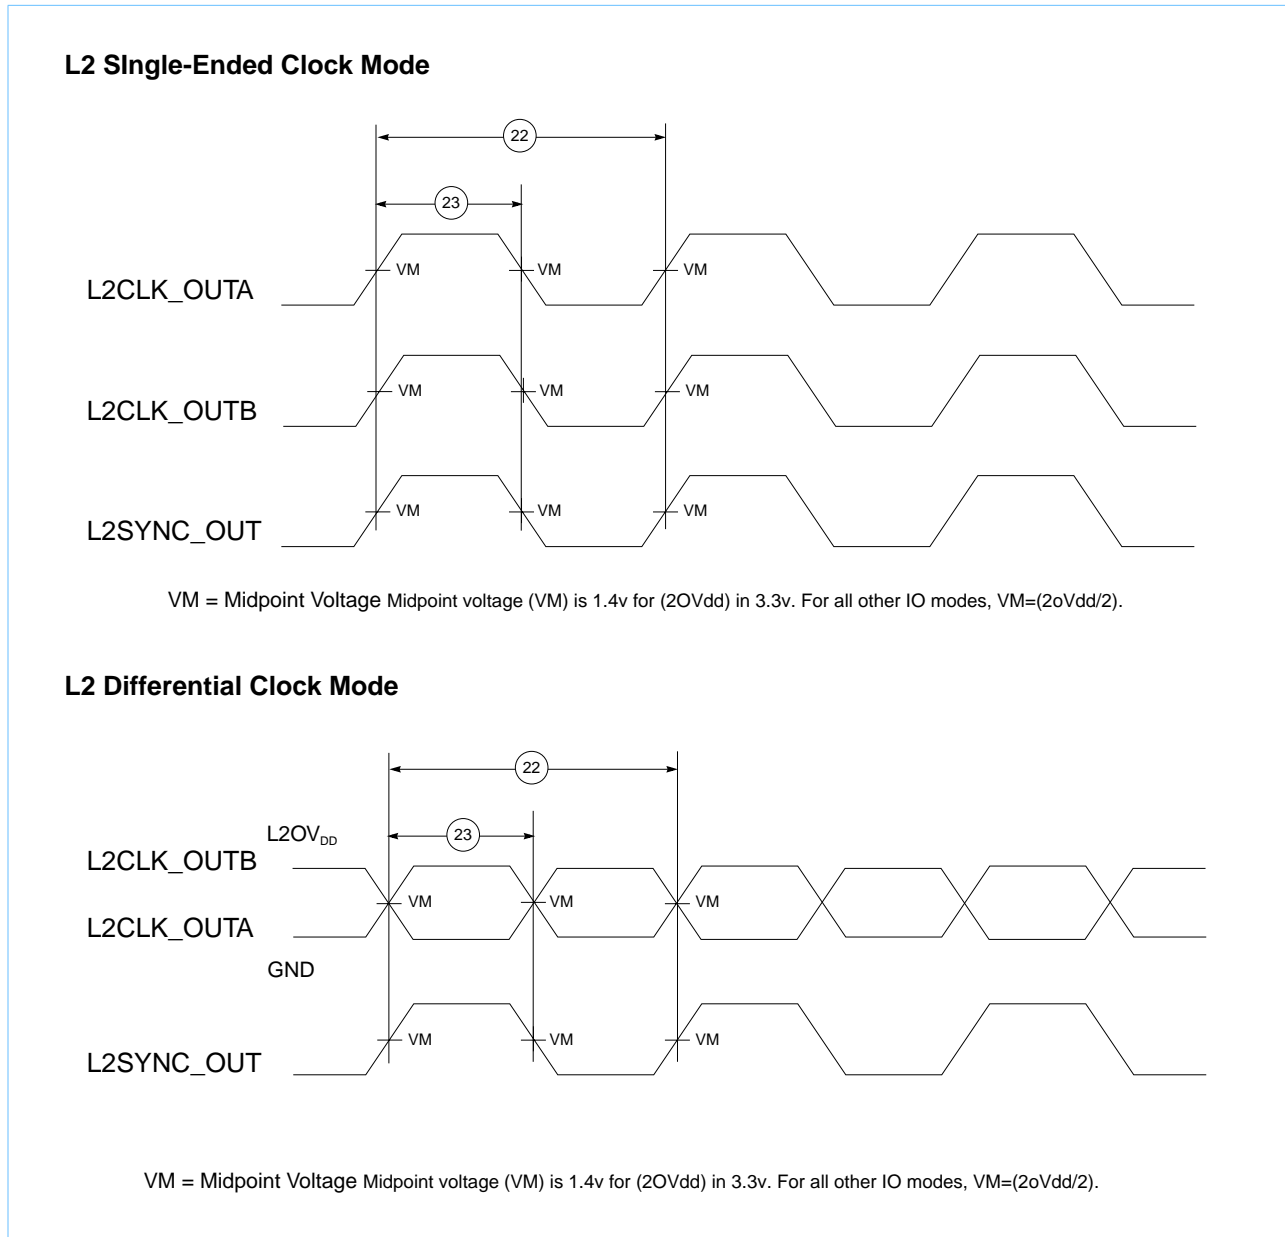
L2 SIngle-Ended Clock Mode

22

23

L2CLK_OUTA

VM VM VM

L2CLK_OUTB

VM VM VM

L2SYNC_OUT

VM VM VM

VM = Midpoint Voltage Midpoint voltage (VM) is 1.4v for (2OVdd) in 3.3v. For all other IO modes, VM=(2oVdd/2).

L2 Differential Clock Mode

22

23

L2OV$_{DD}$

L2CLK_OUTB

L2CLK_OUTA

VM VM VM

GND

L2SYNC_OUT

VM VM VM

VM = Midpoint Voltage Midpoint voltage (VM) is 1.4v for (2OVdd) in 3.3v. For all other IO modes, VM=(2oVdd/2).